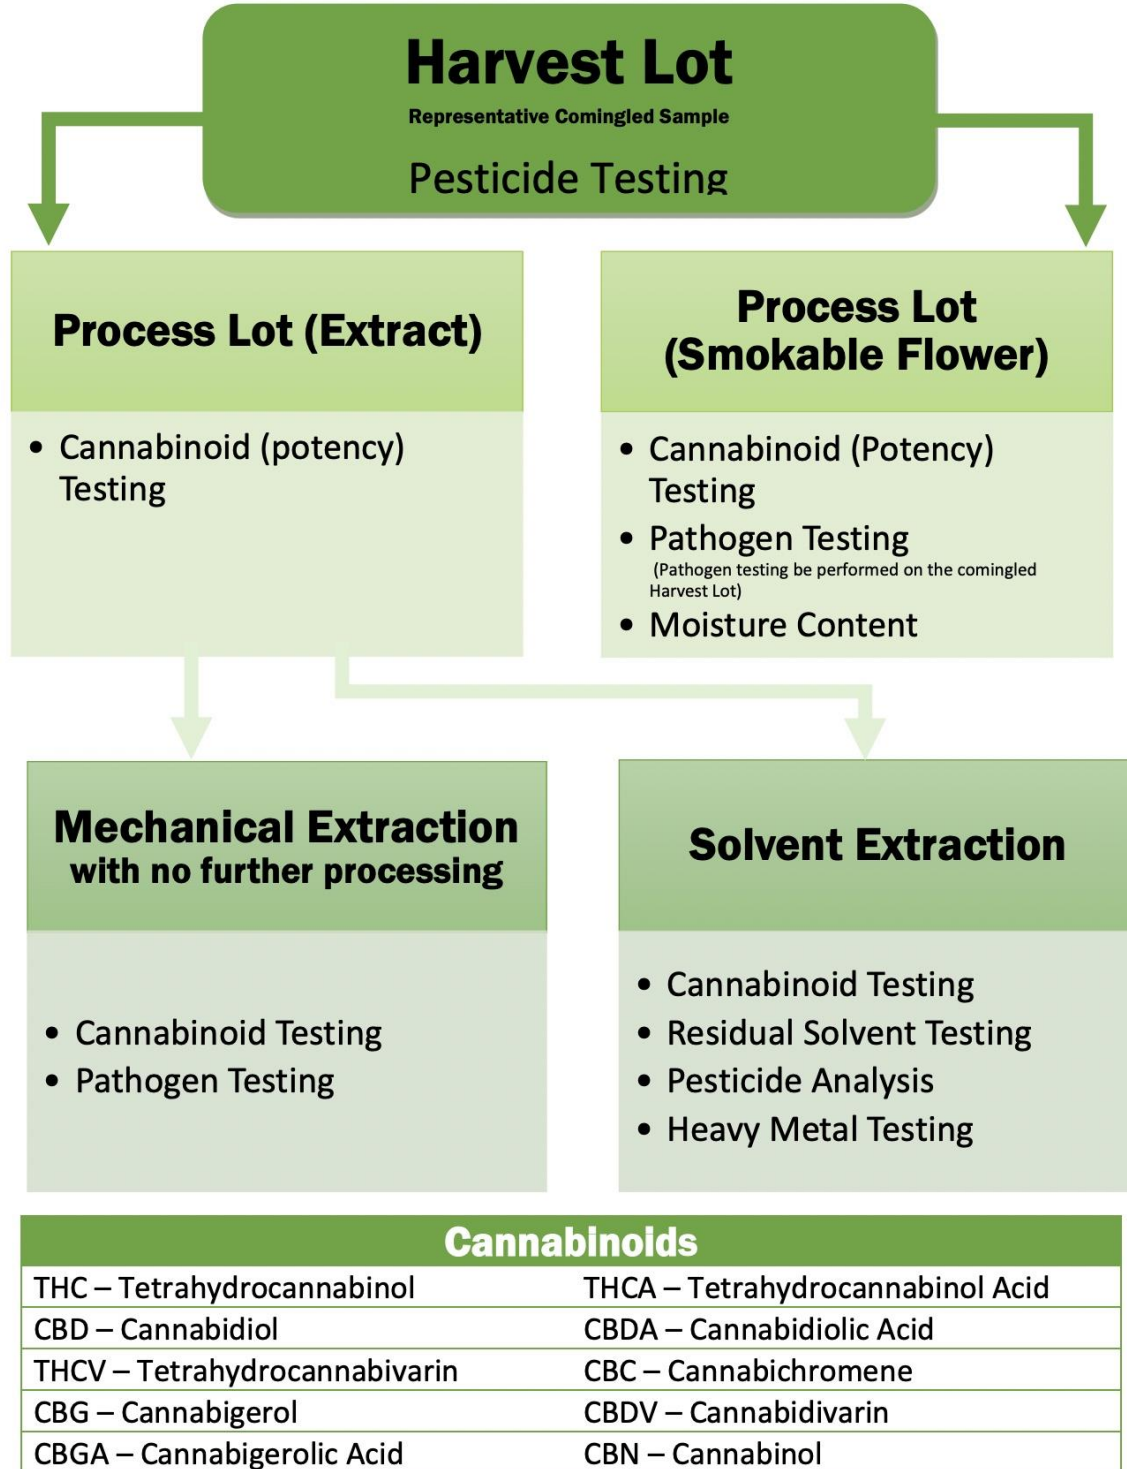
Harvest Lot

Representative Comingled Sample

Pesticide Testing

Process Lot (Extract)

• Cannabinoid (potency) Testing

Process Lot (Smokable Flower)

• Cannabinoid (Potency) Testing
• Pathogen Testing
(Pathogen testing be performed on the comingled Harvest Lot)
• Moisture Content

Mechanical Extraction with no further processing

• Cannabinoid Testing
• Pathogen Testing

Solvent Extraction

• Cannabinoid Testing
• Residual Solvent Testing
• Pesticide Analysis
• Heavy Metal Testing

| Cannabinoids | |
|---|---|
| THC – Tetrahydrocannabinol | THCA – Tetrahydrocannabinol Acid |
| CBD – Cannabidiol | CBDA – Cannabidiolic Acid |
| THCV – Tetrahydrocannabivarin | CBC – Cannabichromene |
| CBG – Cannabigerol | CBDV – Cannabidivarin |
| CBGA – Cannabigerolic Acid | CBN – Cannabinol |